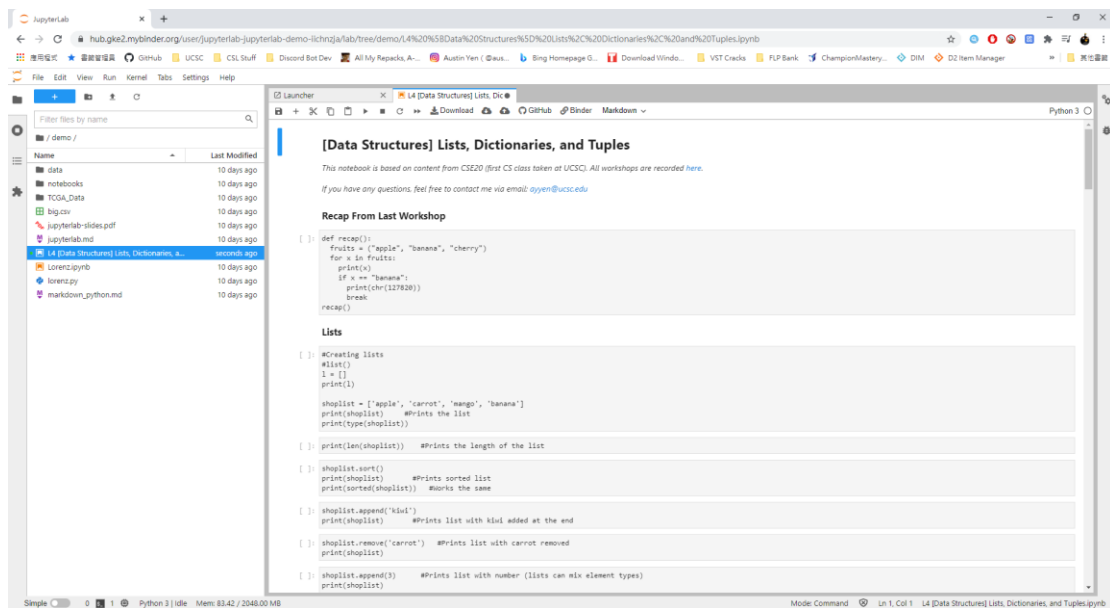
JupyterLab × +

hub.gke2.mybinder.org/user/jupyterlab-jupyterlab-demo-lichnzja/lab/tree/demo/L4%20%5BData%20Structures%5D%20Lists%2C%20Dictionaries%2C%20and%20Tuples.ipynb

應用程式 書籤管理員 GitHub UCSC CSL Stuff Discord Bot Dev All My Repacks, A-... Austin Yen (@aus... Bing Homepage G... Download Windo... VST Cracks FLP Bank ChampionMastery... DIM D2 Item Manager 其他書籤

File Edit View Run Kernel Tabs Settings Help

Filter files by name

/ demo /

| Name | Last Modified |
|---|---|
| data | 10 days ago |
| notebooks | 10 days ago |
| TCGA_Data | 10 days ago |
| big.csv | 10 days ago |
| jupyterlab-slides.pdf | 10 days ago |
| jupyterlab.md | 10 days ago |
| L4 [Data Structures] Lists, Dictionaries, a... | seconds ago |
| Lorenz.ipynb | 10 days ago |
| lorenz.py | 10 days ago |
| markdown_python.md | 10 days ago |

Launcher × L4 [Data Structures] Lists, Dic●

Download GitHub Binder Markdown Python 3

[Data Structures] Lists, Dictionaries, and Tuples

This notebook is based on content from CSE20 (first CS class taken at UCSC). All workshops are recorded here.

If you have any questions, feel free to contact me via email: ayyen@ucsc.edu

Recap From Last Workshop

[ ]: def recap():
  fruits = ("apple", "banana", "cherry")
  for x in fruits:
    print(x)
    if x == "banana":
      print(chr(127820))
      break
recap()

Lists

[ ]: #Creating lists
#list()
l = []
print(l)

shoplist = ['apple', 'carrot', 'mango', 'banana']
print(shoplist)     #Prints the list
print(type(shoplist))

[ ]: print(len(shoplist))    #Prints the length of the list

[ ]: shoplist.sort()
print(shoplist)       #Prints sorted list
print(sorted(shoplist))   #Works the same

[ ]: shoplist.append('kiwi')
print(shoplist)       #Prints list with kiwi added at the end

[ ]: shoplist.remove('carrot')   #Prints list with carrot removed
print(shoplist)

[ ]: shoplist.append(3)      #Prints list with number (lists can mix element types)
print(shoplist)

Simple 0 1 Python 3 | Idle Mem: 83.42 / 2048.00 MB

Mode: Command Ln 1, Col 1 L4 [Data Structures] Lists, Dictionaries, and Tuples.ipynb